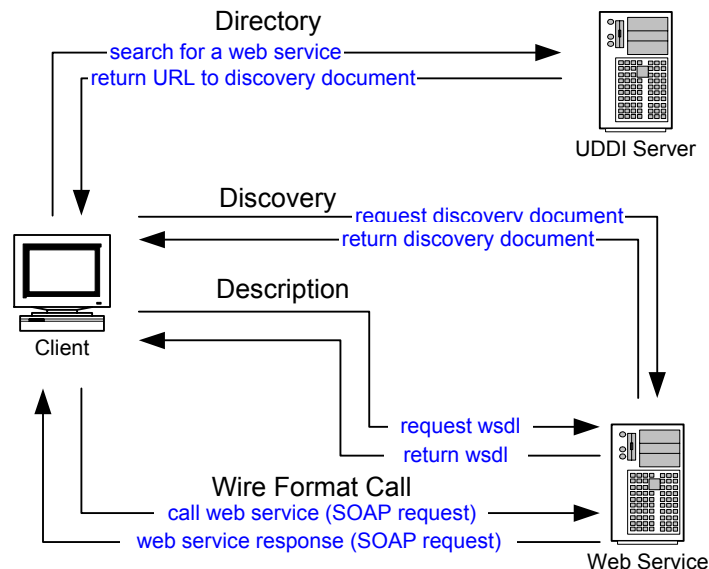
Directory

search for a web service

return URL to discovery document

UDDI Server

Discovery

request discovery document

return discovery document

Client

Description

request wsdl

return wsdl

Wire Format Call

call web service (SOAP request)

web service response (SOAP request)

Web Service